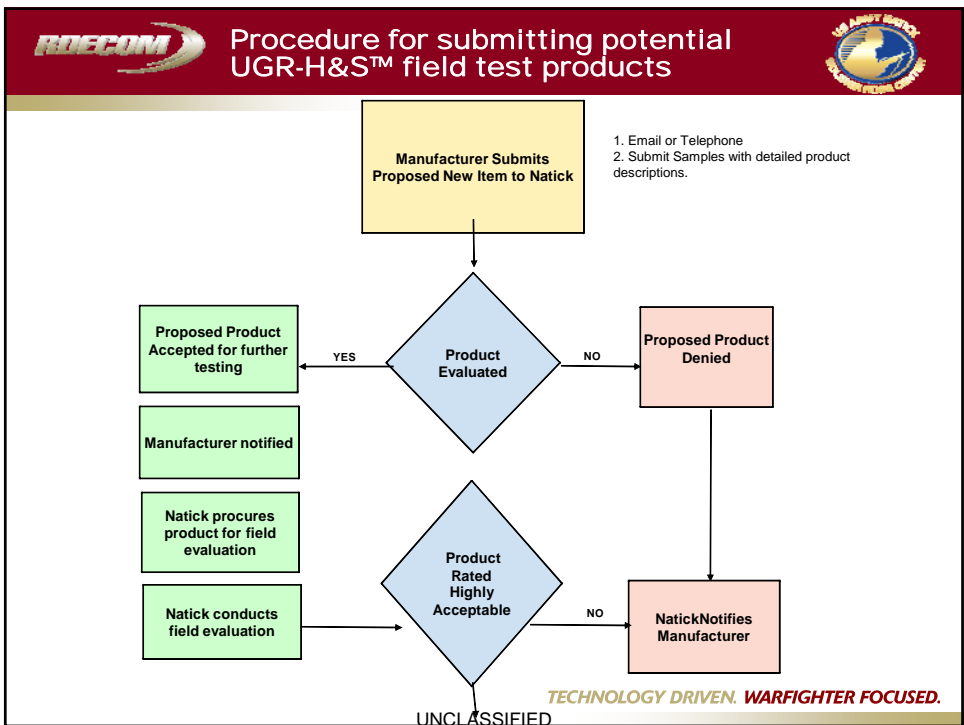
RDECOM

Procedure for submitting potential UGR-H&S™ field test products

US ARMY NATICK SOLDIER RD&E CENTER

Manufacturer Submits Proposed New Item to Natick

1. Email or Telephone
2. Submit Samples with detailed product descriptions.

Proposed Product Accepted for further testing

YES

Product Evaluated

NO

Proposed Product Denied

Manufacturer notified

Natick procures product for field evaluation

Natick conducts field evaluation

Product Rated Highly Acceptable

NO

NatickNotifies Manufacturer

TECHNOLOGY DRIVEN. WARFIGHTER FOCUSED.

UNCLASSIFIED